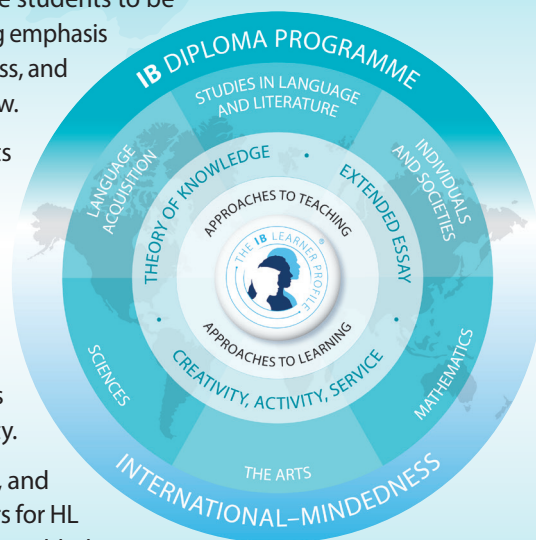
e students to be
g emphasis
ss, and
w.

rs

s
y.

, and
s for HL

IB DIPLOMA PROGRAMME

STUDIES IN LANGUAGE AND LITERATURE

INDIVIDUALS AND SOCIETIES

MATHEMATICS

THE ARTS

SCIENCES

LANGUAGE ACQUISITION

THEORY OF KNOWLEDGE

EXTENDED ESSAY

CREATIVITY, ACTIVITY, SERVICE

APPROACHES TO TEACHING

APPROACHES TO LEARNING

THE IB LEARNER PROFILE

INTERNATIONAL–MINDEDNESS